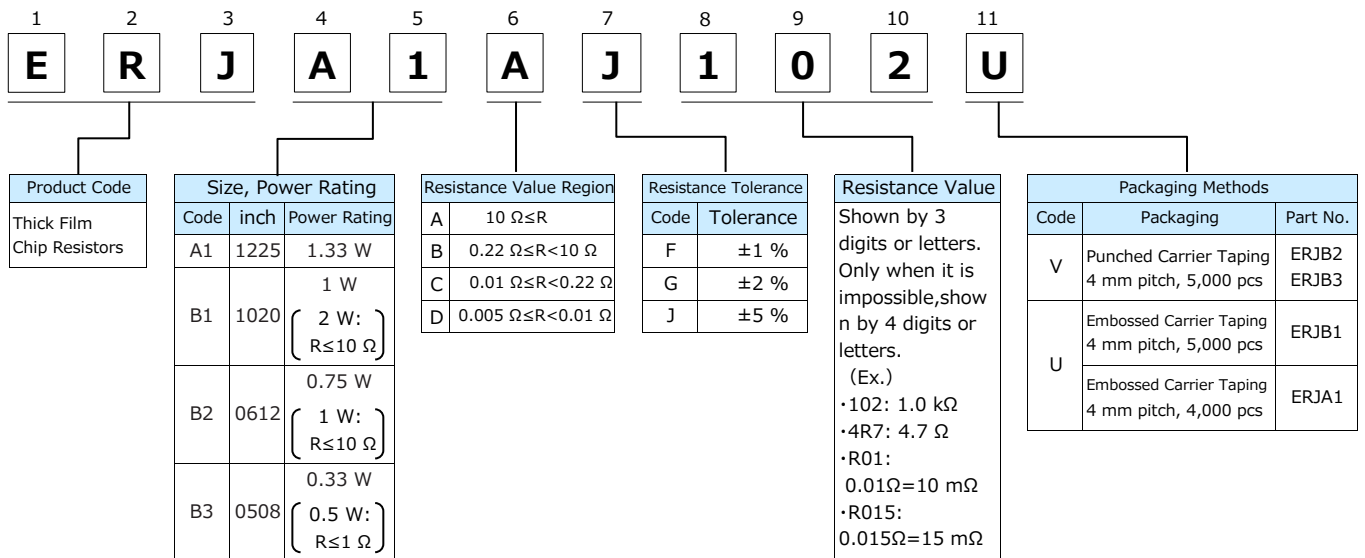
1 2 3 4 5 6 7 8 9 10 11

E R J A 1 A J 1 0 2 U

Product Code

Thick Film Chip Resistors

Size, Power Rating

| Code | inch | Power Rating |
|---|---|---|
| A1 | 1225 | 1.33 W |
| B1 | 1020 | 1 W (2 W: R≤10 Ω) |
| B2 | 0612 | 0.75 W (1 W: R≤10 Ω) |
| B3 | 0508 | 0.33 W (0.5 W: R≤1 Ω) |

Resistance Value Region

| | |
|---|---|
| A | 10 Ω≤R |
| B | 0.22 Ω≤R<10 Ω |
| C | 0.01 Ω≤R<0.22 Ω |
| D | 0.005 Ω≤R<0.01 Ω |

Resistance Tolerance

| Code | Tolerance |
|---|---|
| F | ±1 % |
| G | ±2 % |
| J | ±5 % |

Resistance Value

Shown by 3 digits or letters. Only when it is impossible,shown by 4 digits or letters.
(Ex.)
･102: 1.0 kΩ
･4R7: 4.7 Ω
･R01: 0.01Ω=10 mΩ
･R015: 0.015Ω=15 mΩ

Packaging Methods

| Code | Packaging | Part No. |
|---|---|---|
| V | Punched Carrier Taping 4 mm pitch, 5,000 pcs | ERJB2 ERJB3 |
| U | Embossed Carrier Taping 4 mm pitch, 5,000 pcs | ERJB1 |
| U | Embossed Carrier Taping 4 mm pitch, 4,000 pcs | ERJA1 |